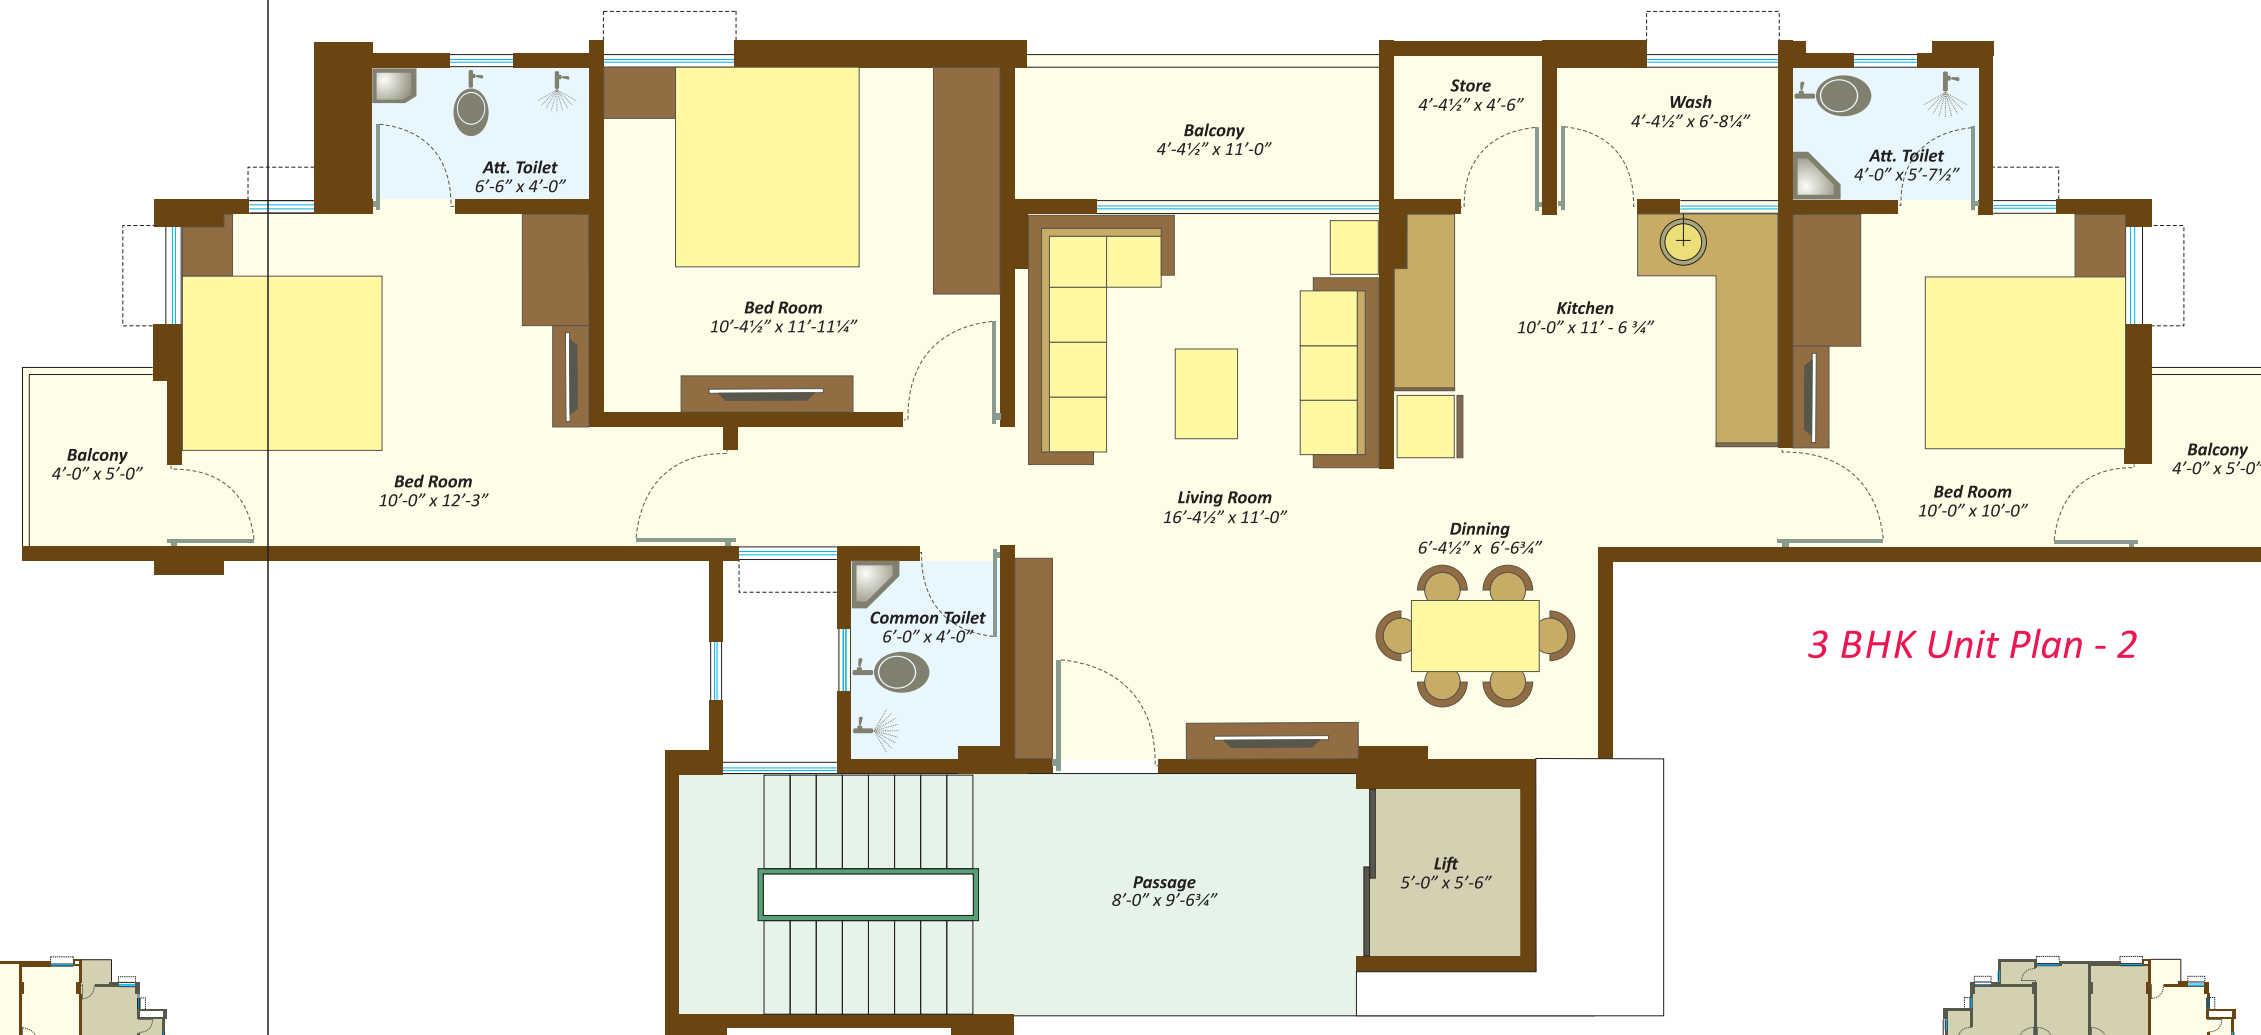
Att. Toilet
6'-6" x 4'-0"

Bed Room
10'-4½" x 11'-11¼"

Balcony
4'-4½" x 11'-0"

Store
4'-4½" x 4'-6"

Wash
4'-4½" x 6'-8¼"

Att. Toilet
4'-0" x 5'-7½"

Kitchen
10'-0" x 11' - 6 ¾"

Balcony
4'-0" x 5'-0"

Bed Room
10'-0" x 12'-3"

Living Room
16'-4½" x 11'-0"

Dinning
6'-4½" x 6'-6¾"

Bed Room
10'-0" x 10'-0"

Balcony
4'-0" x 5'-0"

Common Toilet
6'-0" x 4'-0"

3 BHK Unit Plan - 2

Passage
8'-0" x 9'-6¾"

Lift
5'-0" x 5'-6"